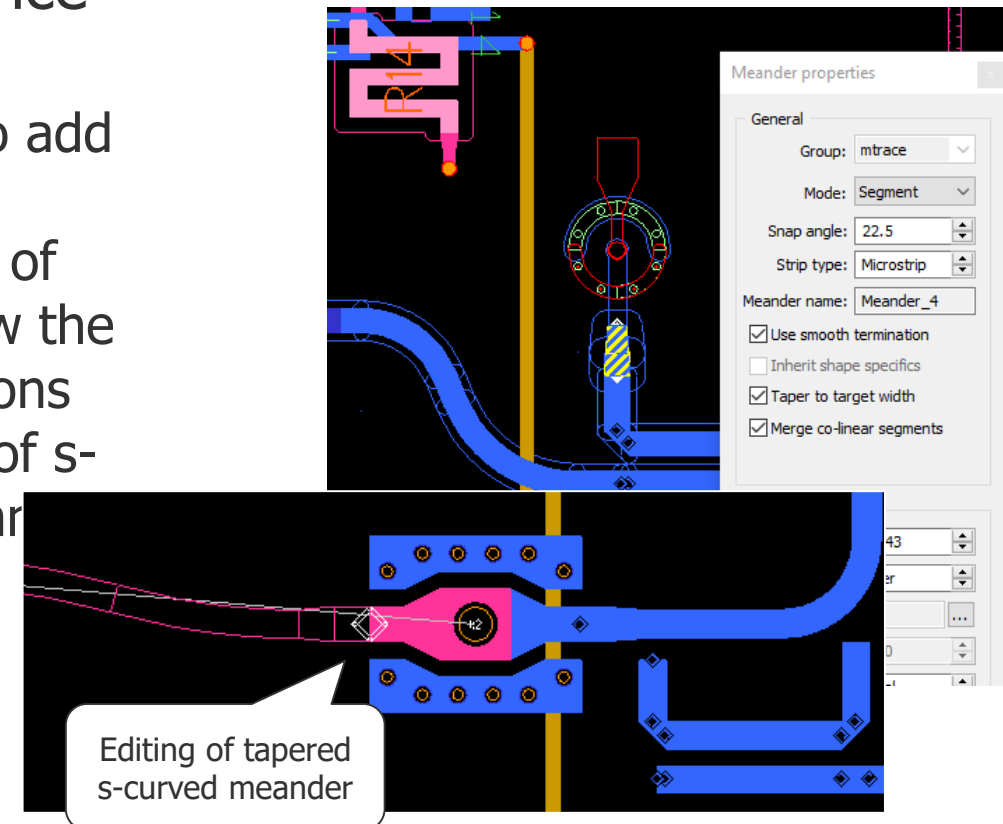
ce

o add

of
v the
ons
of s-
ar

R14

Meander properties

General

Group: mtrace

Mode: Segment

Snap angle: 22.5

Strip type: Microstrip

Meander name: Meander_4

Use smooth termination

Inherit shape specifics

Taper to target width

Merge co-linear segments

43

er

...

0

2

Editing of tapered s-curved meander